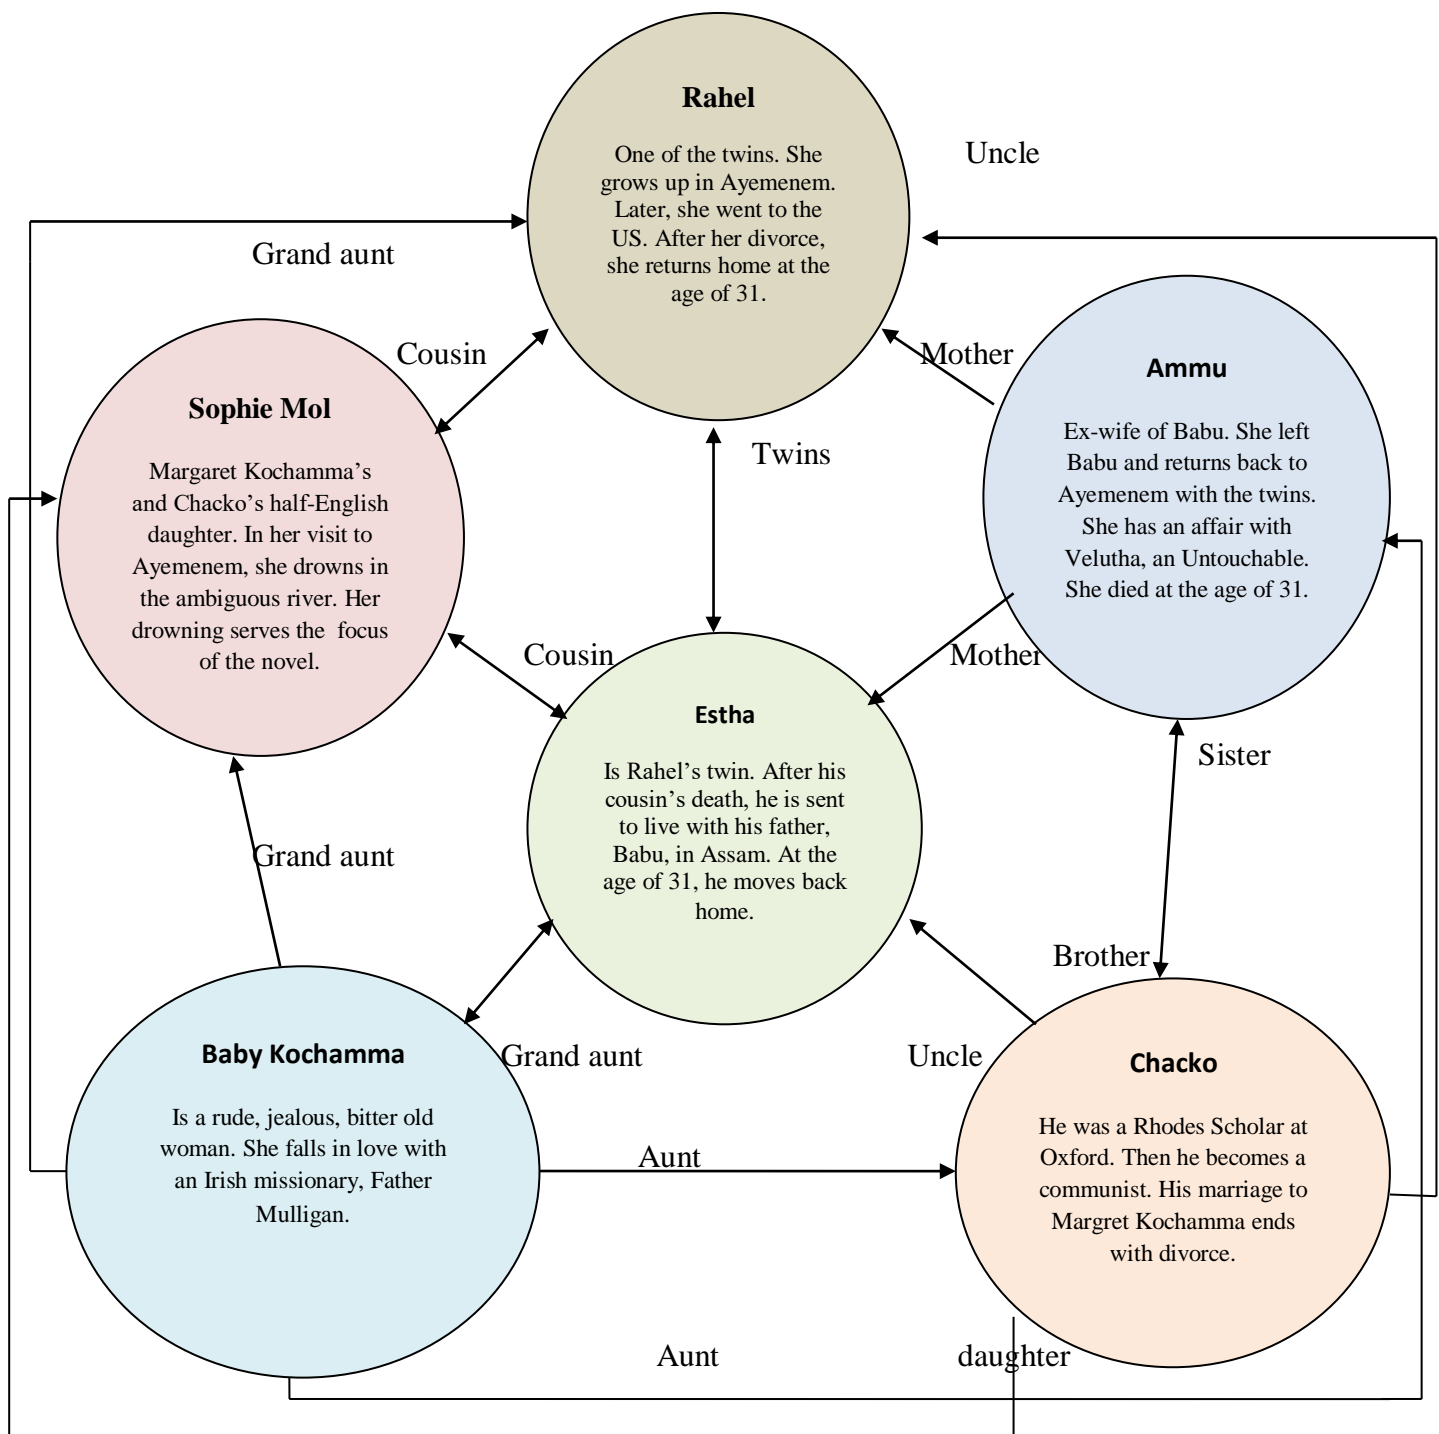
Rahel

One of the twins. She grows up in Ayemenem. Later, she went to the US. After her divorce, she returns home at the age of 31.

Uncle

Grand aunt

Cousin

Mother

Sophie Mol

Margaret Kochamma's and Chacko's half-English daughter. In her visit to Ayemenem, she drowns in the ambiguous river. Her drowning serves the focus of the novel.

Twins

Ammu

Ex-wife of Babu. She left Babu and returns back to Ayemenem with the twins. She has an affair with Velutha, an Untouchable. She died at the age of 31.

Cousin

Mother

Estha

Is Rahel's twin. After his cousin's death, he is sent to live with his father, Babu, in Assam. At the age of 31, he moves back home.

Sister

Grand aunt

Brother

Baby Kochamma

Is a rude, jealous, bitter old woman. She falls in love with an Irish missionary, Father Mulligan.

Grand aunt

Uncle

Chacko

He was a Rhodes Scholar at Oxford. Then he becomes a communist. His marriage to Margret Kochamma ends with divorce.

Aunt

Aunt

daughter